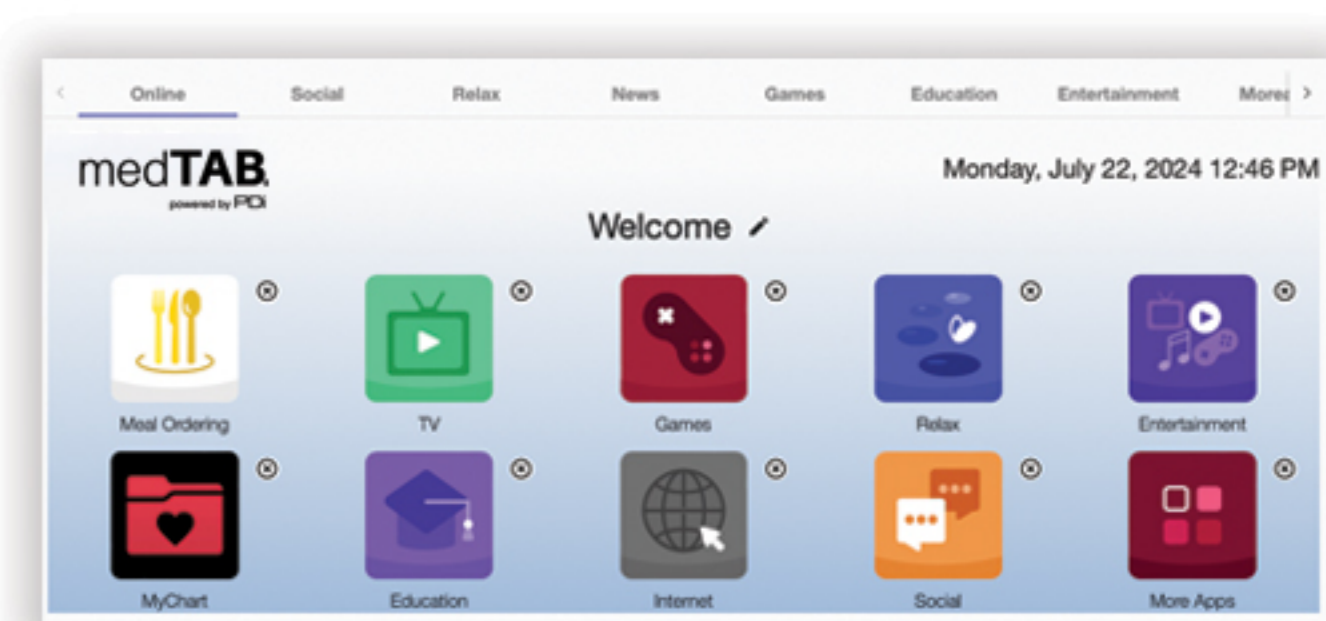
Online Social Relax News Games Education Entertainment More

medTAB
powered by PDI

Monday, July 22, 2024 12:46 PM

Welcome

Meal Ordering
TV
Games
Relax
Entertainment
MyChart
Education
Internet
Social
More Apps